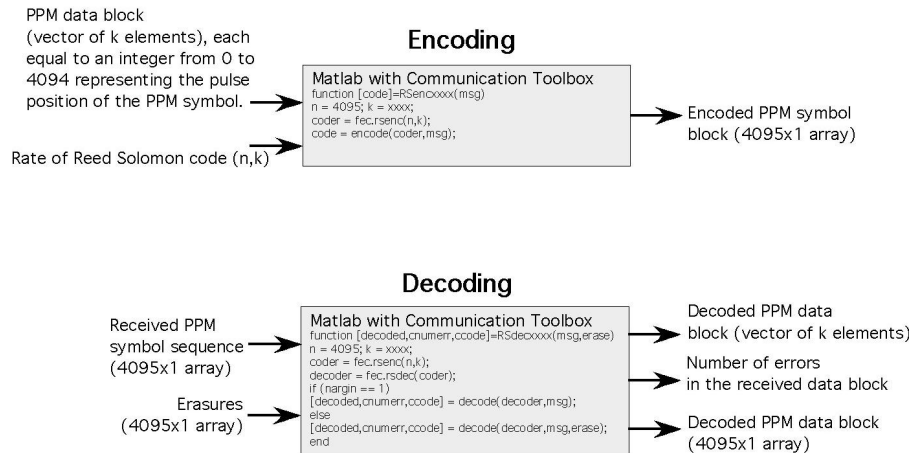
PPM data block (vector of k elements), each equal to an integer from 0 to 4094 representing the pulse position of the PPM symbol.

Rate of Reed Solomon code (n,k)

Encoding

Matlab with Communication Toolbox
function [code]=RSencxxxx(msg)
n = 4095; k = xxxx;
coder = fec.rsenc(n,k);
code = encode(coder,msg);

Encoded PPM symbol block (4095x1 array)

Decoding

Received PPM symbol sequence (4095x1 array)

Erasures (4095x1 array)

Matlab with Communication Toolbox
function [decoded,cnumerr,ccode]=RSdecxxxx(msg,erase)
n = 4095; k = xxxx;
coder = fec.rsenc(n,k);
decoder = fec.rsdec(coder);
if (nargin == 1)
[decoded,cnumerr,ccode] = decode(decoder,msg);
else
[decoded,cnumerr,ccode] = decode(decoder,msg,erase);
end

Decoded PPM data block (vector of k elements)

Number of errors in the received data block

Decoded PPM data block (4095x1 array)